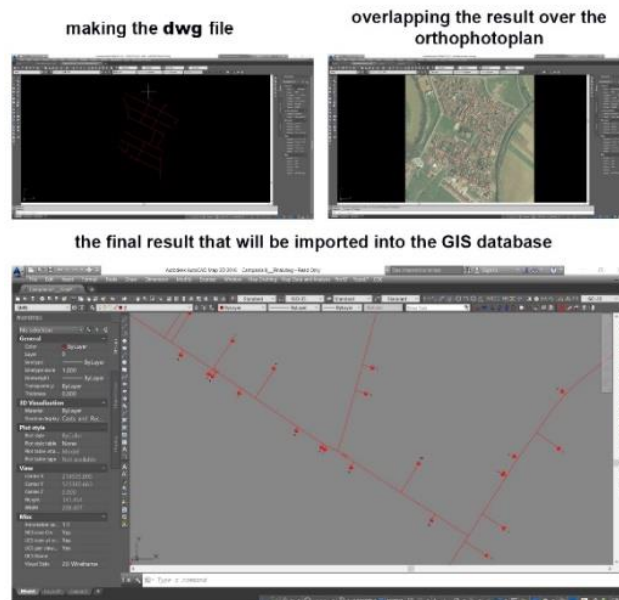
making the **dwg** file

overlapping the result over the orthophotoplan

the final result that will be imported into the GIS database

Autodesk AutoCAD Map 3D 2016

Properties

No selection

General

Color ByLayer

Layer 0

Linetype ByLayer

Linetype scale 1.000

Lineweight ByLayer

Transparency ByLayer

Thickness 0.000

3D Visualization

Material ByLayer

Plot style

View

Misc

2D Wireframe

Type a command